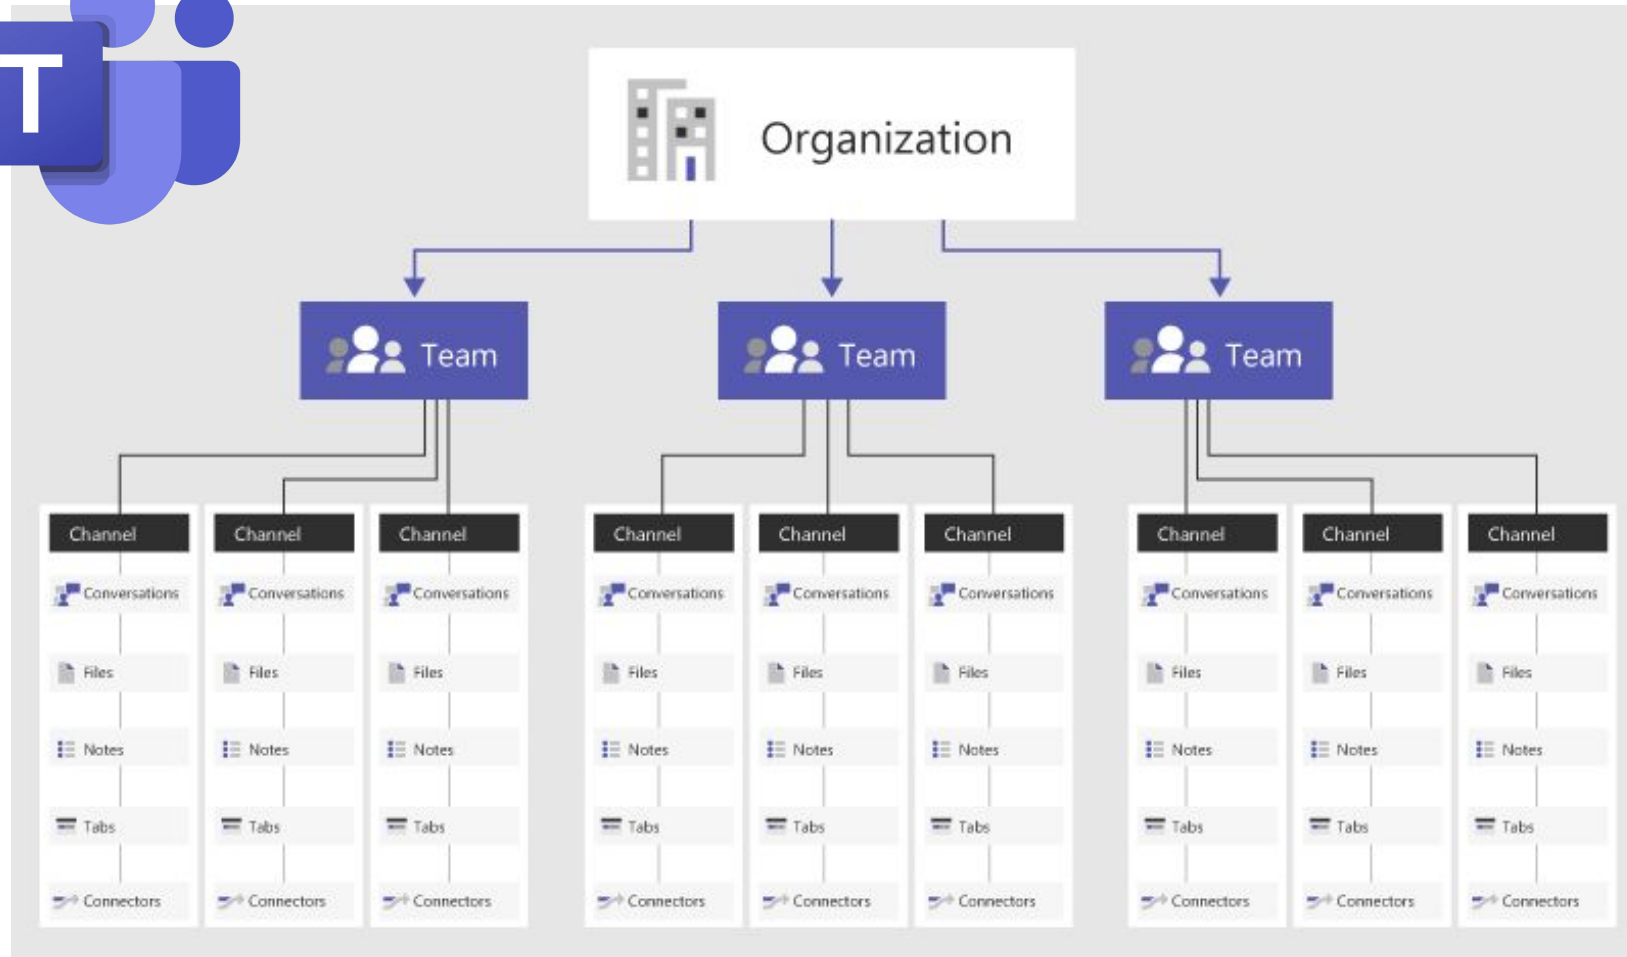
T

Organization

Team

Team

Team

Channel
Conversations
Files
Notes
Tabs
Connectors

Channel
Conversations
Files
Notes
Tabs
Connectors

Channel
Conversations
Files
Notes
Tabs
Connectors

Channel
Conversations
Files
Notes
Tabs
Connectors

Channel
Conversations
Files
Notes
Tabs
Connectors

Channel
Conversations
Files
Notes
Tabs
Connectors

Channel
Conversations
Files
Notes
Tabs
Connectors

Channel
Conversations
Files
Notes
Tabs
Connectors

Channel
Conversations
Files
Notes
Tabs
Connectors